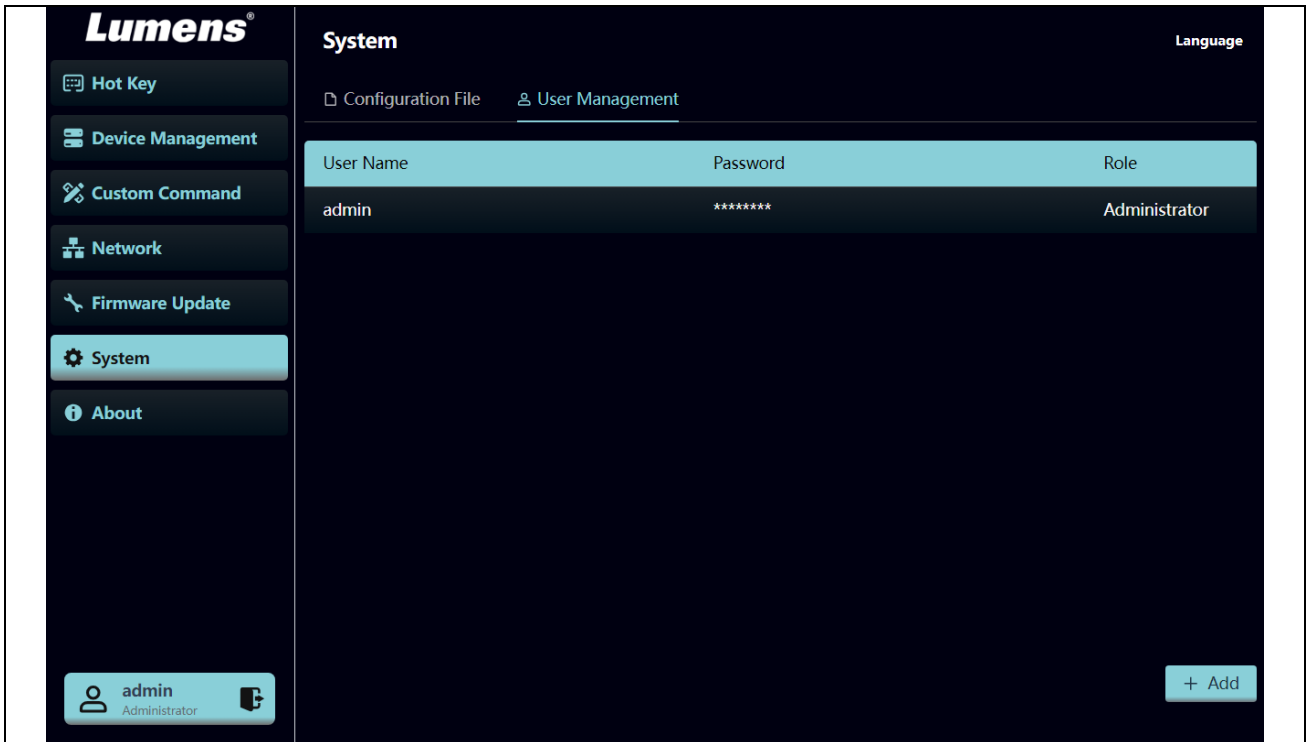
Lumens®

Hot Key
Device Management
Custom Command
Network
Firmware Update
System
About

admin
Administrator

System

Language

Configuration File
User Management

| User Name | Password | Role |
|---|---|---|
| admin | ******** | Administrator |

+ Add